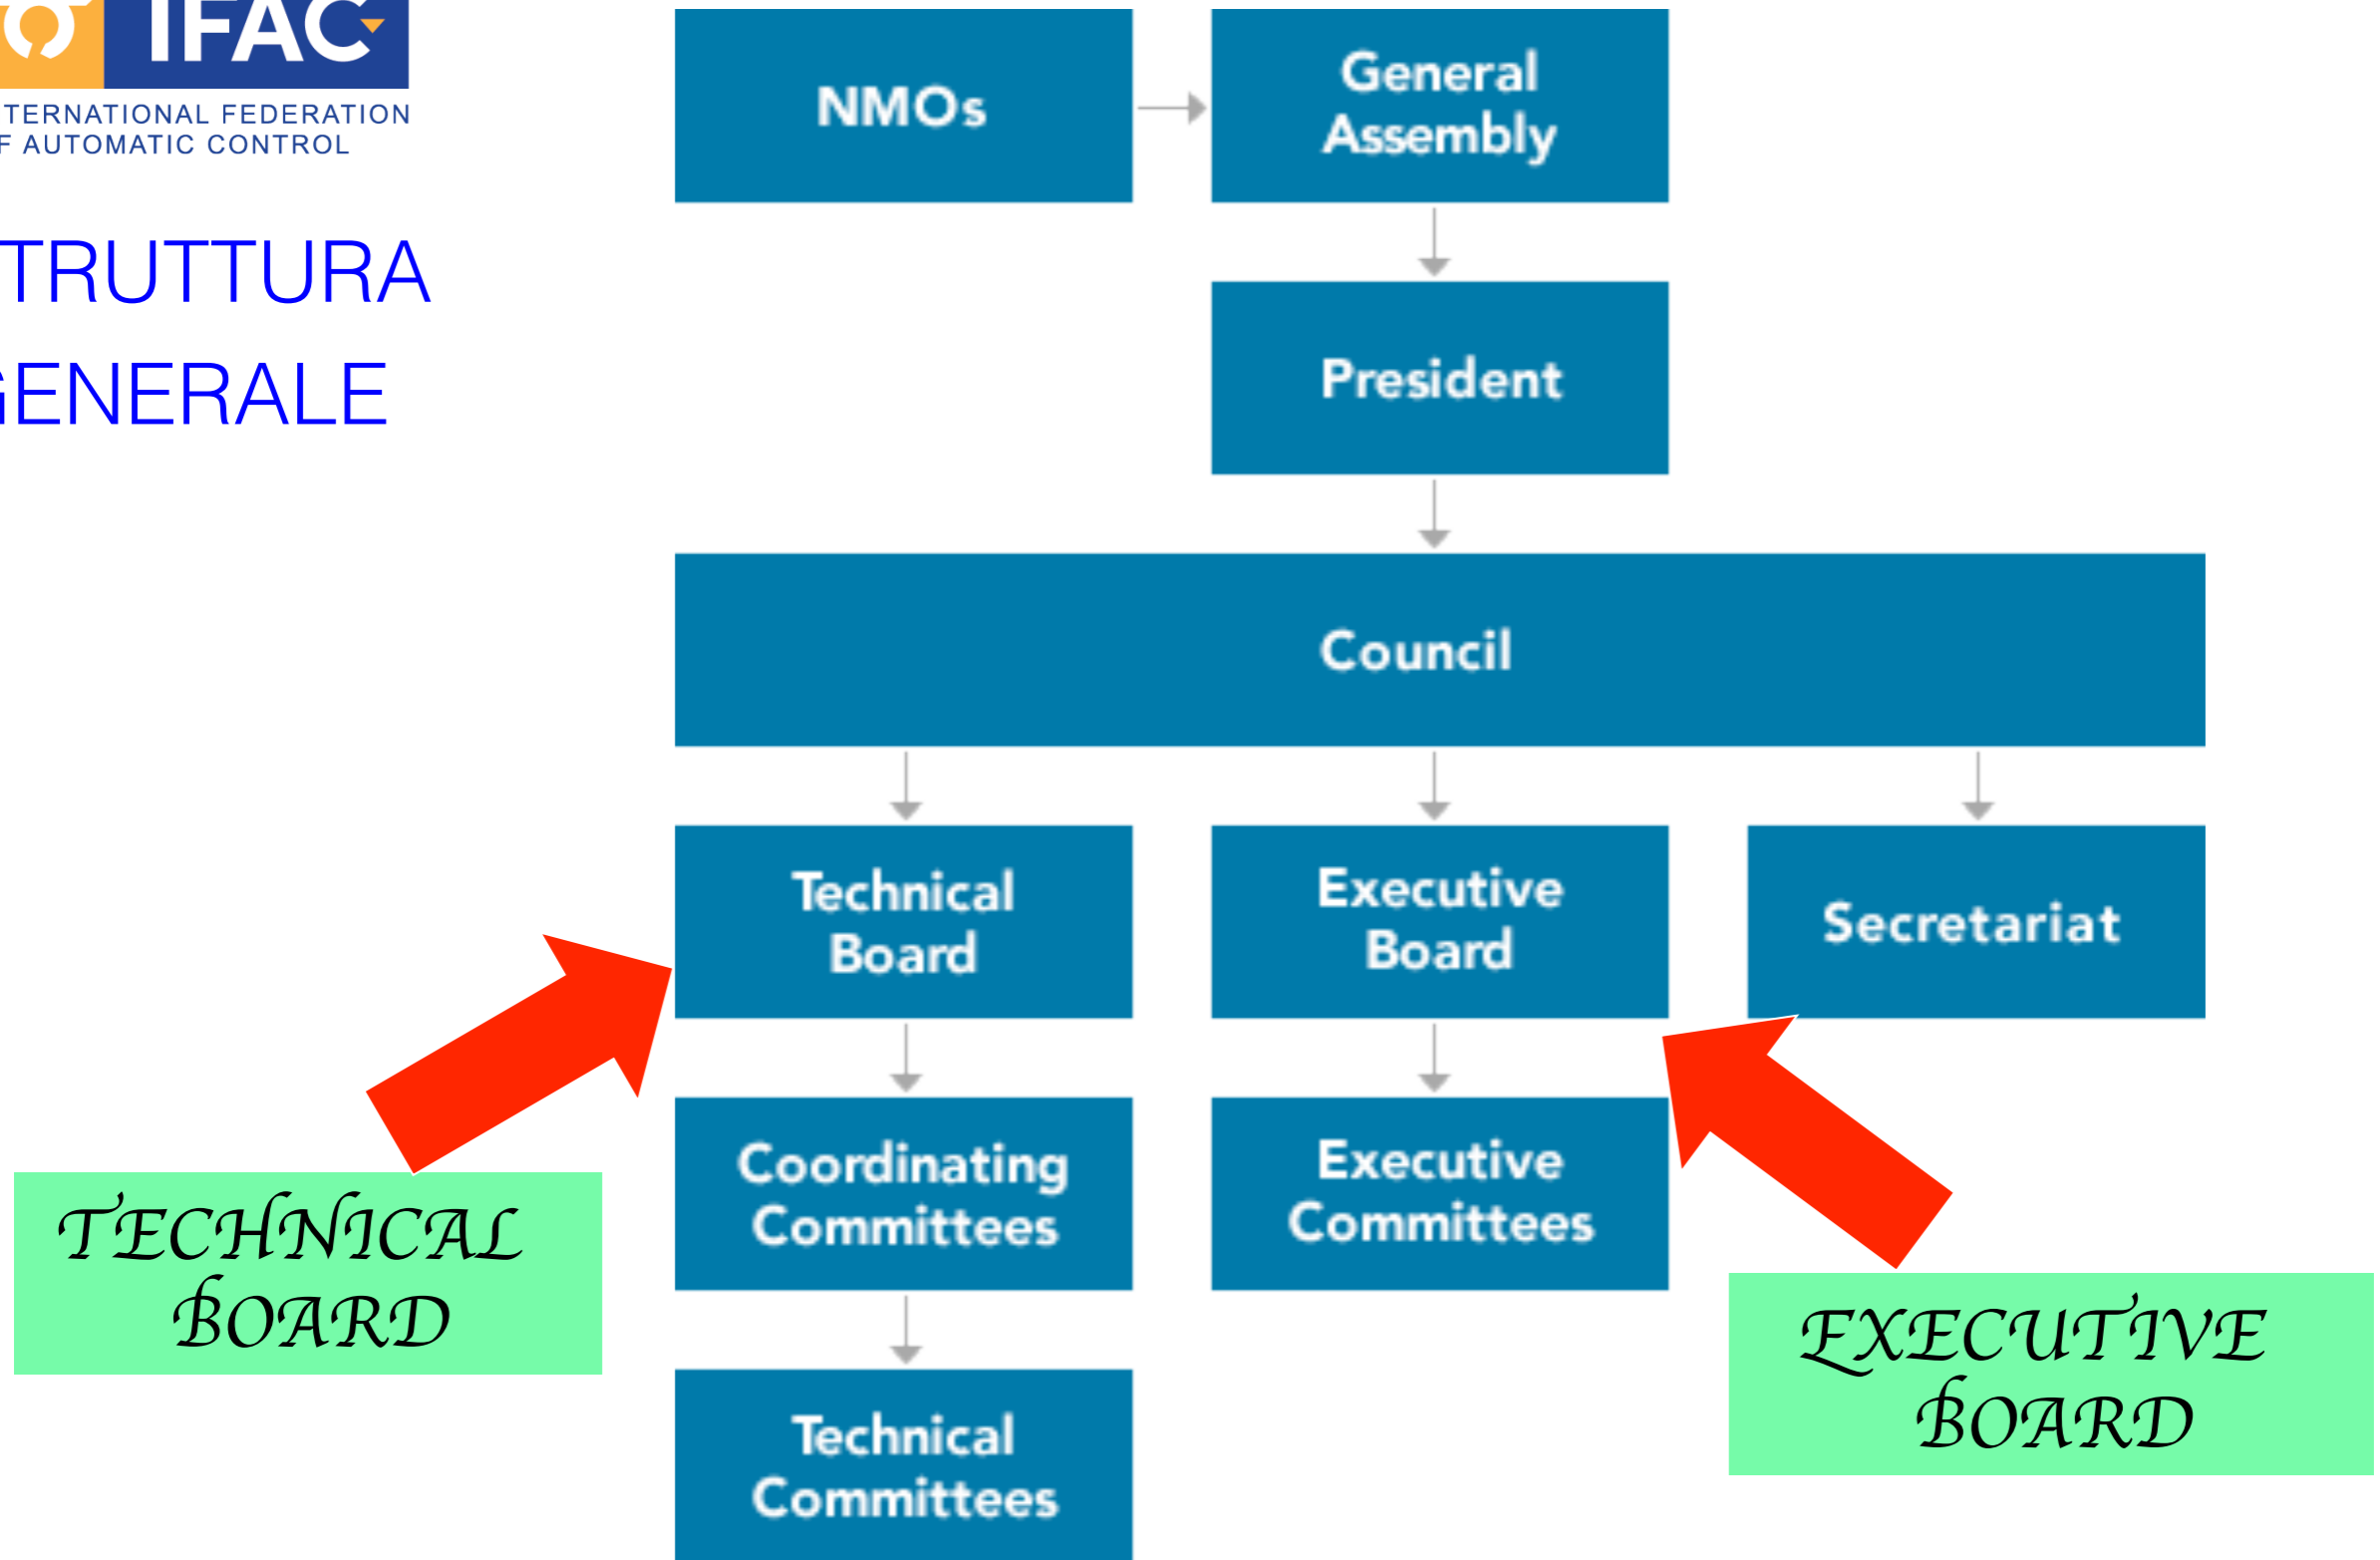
IFAC
TERNATIONAL FEDERATION
F AUTOMATIC CONTROL

TRUTTURA
GENERALE

NMOs

General Assembly

President

Council

Technical Board

Executive Board

Secretariat

Coordinating Committees

Executive Committees

Technical Committees

TECHNICAL BOARD

EXECUTIVE BOARD